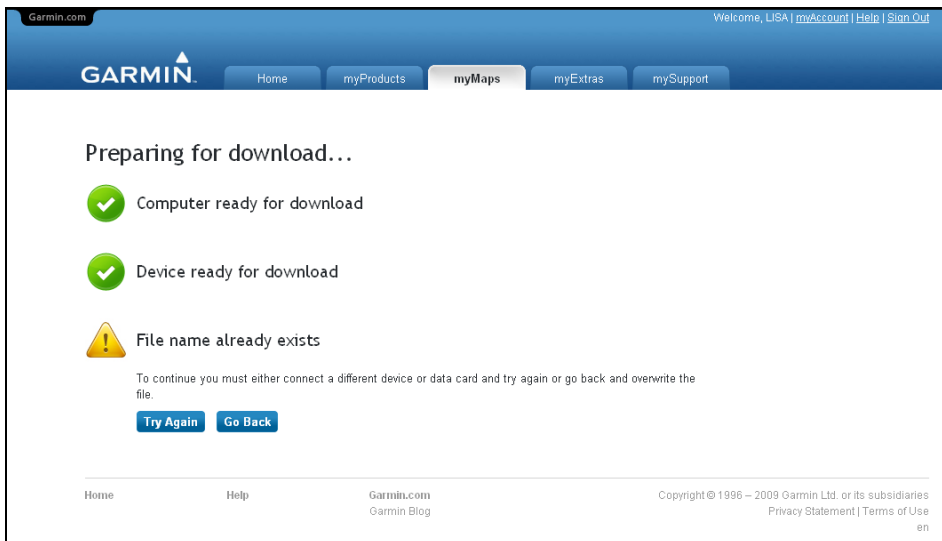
Garmin.com

Welcome, LISA | myAccount | Help | Sign Out

GARMIN.

Home
myProducts
myMaps
myExtras
mySupport

Preparing for download...

Computer ready for download

Device ready for download

File name already exists

To continue you must either connect a different device or data card and try again or go back and overwrite the file.

Try Again
Go Back

Home
Help
Garmin.com
Garmin Blog

Copyright © 1996 – 2009 Garmin Ltd. or its subsidiaries
Privacy Statement | Terms of Use
en